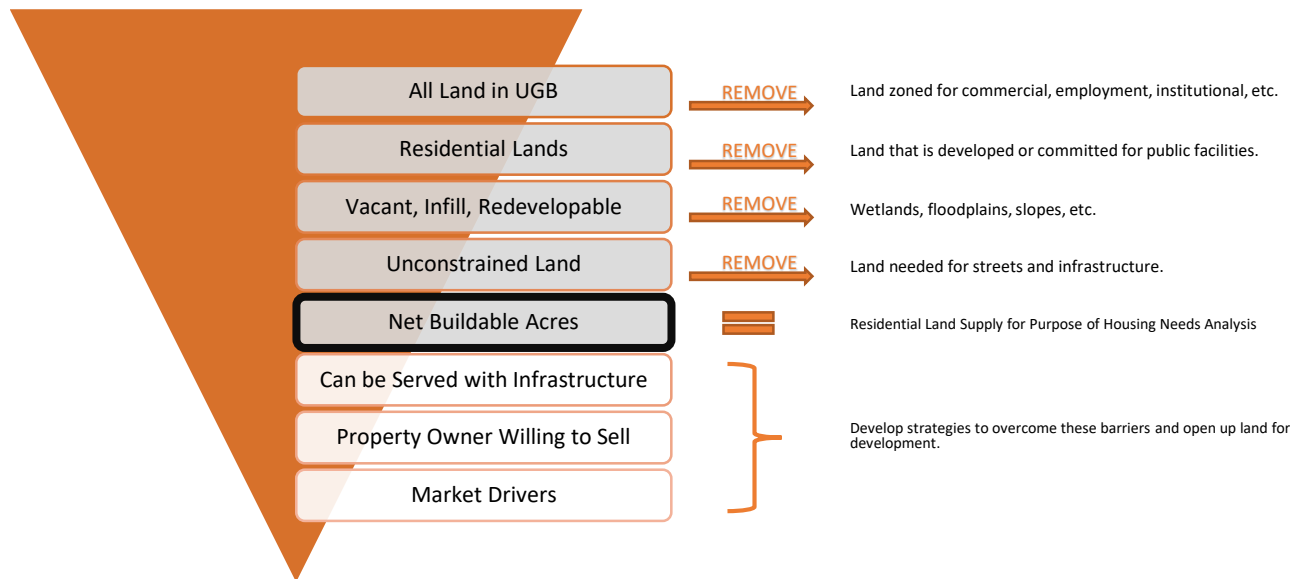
All Land in UGB

REMOVE

Land zoned for commercial, employment, institutional, etc.

Residential Lands

REMOVE

Land that is developed or committed for public facilities.

Vacant, Infill, Redevelopable

REMOVE

Wetlands, floodplains, slopes, etc.

Unconstrained Land

REMOVE

Land needed for streets and infrastructure.

Net Buildable Acres

Residential Land Supply for Purpose of Housing Needs Analysis

Can be Served with Infrastructure

Property Owner Willing to Sell

Market Drivers

Develop strategies to overcome these barriers and open up land for development.